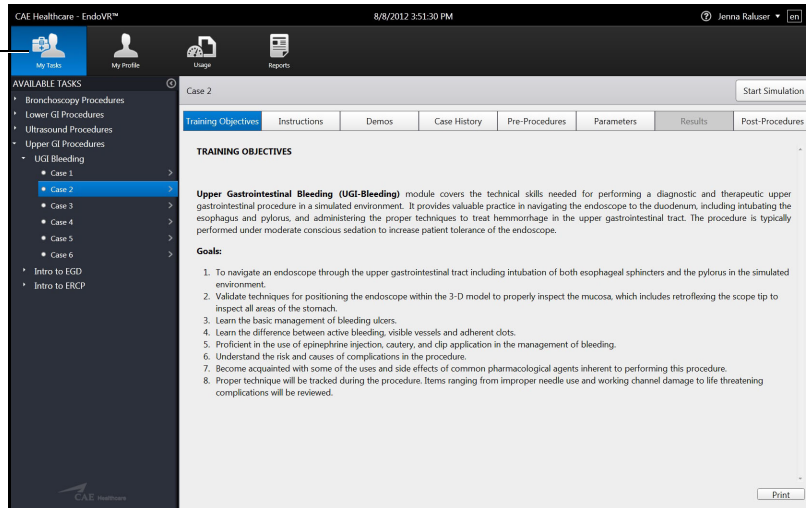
CAE Healthcare - EndoVR™

8/8/2012 3:51:30 PM

Jenna Raluser ▾ en

My Tasks
My Profile
Usage
Reports

AVAILABLE TASKS

Bronchoscopy Procedures
Lower GI Procedures
Ultrasound Procedures
Upper GI Procedures
UGI Bleeding
Case 1
Case 2
Case 3
Case 4
Case 5
Case 6
Intro to EGD
Intro to ERCP

CAE Healthcare

Case 2

Start Simulation

| Training Objectives | Instructions | Demos | Case History | Pre-Procedures | Parameters | Results | Post-Procedures |
|---|---|---|---|---|---|---|---|

TRAINING OBJECTIVES

**Upper Gastrointestinal Bleeding (UGI-Bleeding)** module covers the technical skills needed for performing a diagnostic and therapeutic upper gastrointestinal procedure in a simulated environment. It provides valuable practice in navigating the endoscope to the duodenum, including intubating the esophagus and pylorus, and administering the proper techniques to treat hemmorrhage in the upper gastrointestinal tract. The procedure is typically performed under moderate conscious sedation to increase patient tolerance of the endoscope.

**Goals:**

1. To navigate an endoscope through the upper gastrointestinal tract including intubation of both esophageal sphincters and the pylorus in the simulated environment.
2. Validate techniques for positioning the endoscope within the 3-D model to properly inspect the mucosa, which includes retroflexing the scope tip to inspect all areas of the stomach.
3. Learn the basic management of bleeding ulcers.
4. Learn the difference between active bleeding, visible vessels and adherent clots.
5. Proficient in the use of epinephrine injection, cautery, and clip application in the management of bleeding.
6. Understand the risk and causes of complications in the procedure.
7. Become acquainted with some of the uses and side effects of common pharmacological agents inherent to performing this procedure.
8. Proper technique will be tracked during the procedure. Items ranging from improper needle use and working channel damage to life threatening complications will be reviewed.

Print